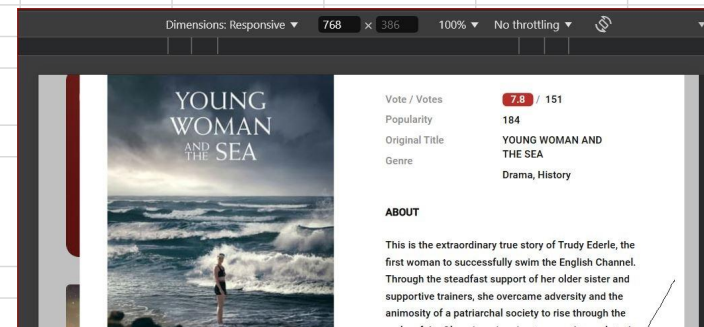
Dimensions: Responsive ▼ 768 × 386 100% ▼ No throttling ▼

YOUNG WOMAN AND THE SEA

Vote / Votes 7.8 / 151

Popularity 184

Original Title YOUNG WOMAN AND THE SEA

Genre Drama, History

ABOUT

This is the extraordinary true story of Trudy Ederle, the first woman to successfully swim the English Channel. Through the steadfast support of her older sister and supportive trainers, she overcame adversity and the animosity of a patriarchal society to rise through the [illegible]